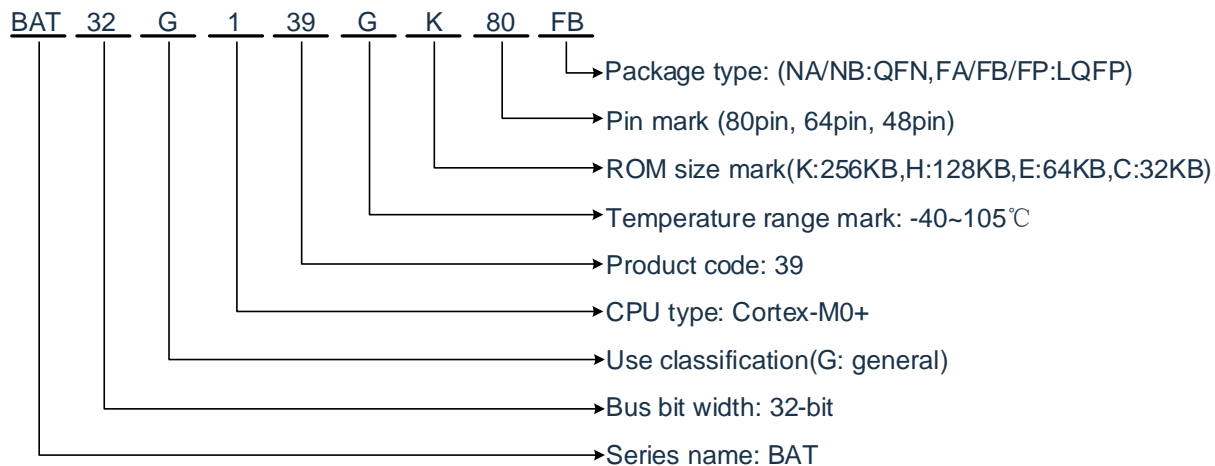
BAT 32 G 1 39 G K 80 FB

Package type: (NA/NB:QFN,FA/FB/FP:LQFP)

Pin mark (80pin, 64pin, 48pin)

ROM size mark(K:256KB,H:128KB,E:64KB,C:32KB)

Temperature range mark: -40~105℃

Product code: 39

CPU type: Cortex-M0+

Use classification(G: general)

Bus bit width: 32-bit

Series name: BAT